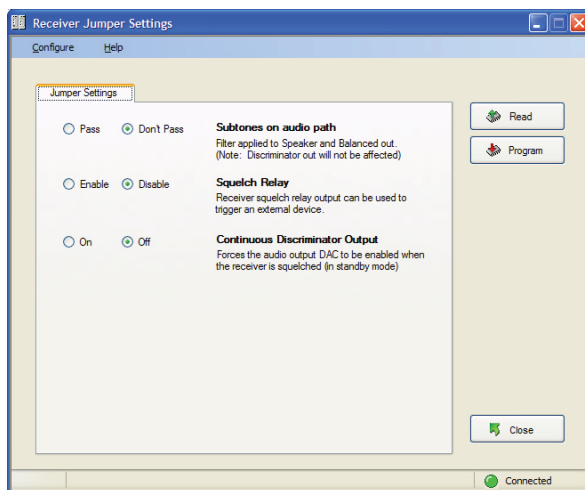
Receiver Jumper Settings

Configure Help

Jumper Settings

Pass Don't Pass

Subtones on audio path

Filter applied to Speaker and Balanced out.
(Note: Discriminator out will not be affected)

Enable Disable

Squelch Relay

Receiver squelch relay output can be used to trigger an external device.

On Off

Continuous Discriminator Output

Forces the audio output DAC to be enabled when the receiver is squelched (in standby mode)

Read

Program

Close

Connected